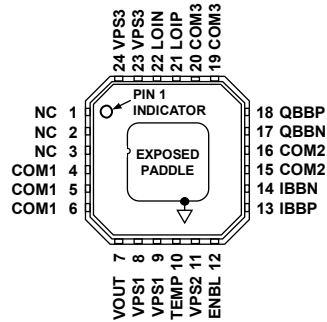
24 VPS3
23 VPS3
22 LOIN
21 LOIP
20 COM3
19 COM3

PIN 1
INDICATOR

NC 1
NC 2
NC 3
COM1 4
COM1 5
COM1 6

EXPOSED
PADDLE

18 QBBP
17 QBBN
16 COM2
15 COM2
14 IBBN
13 IBBP

VOUT 7
VPS1 8
VPS1 9
TEMP 10
VPS2 11
ENBL 12